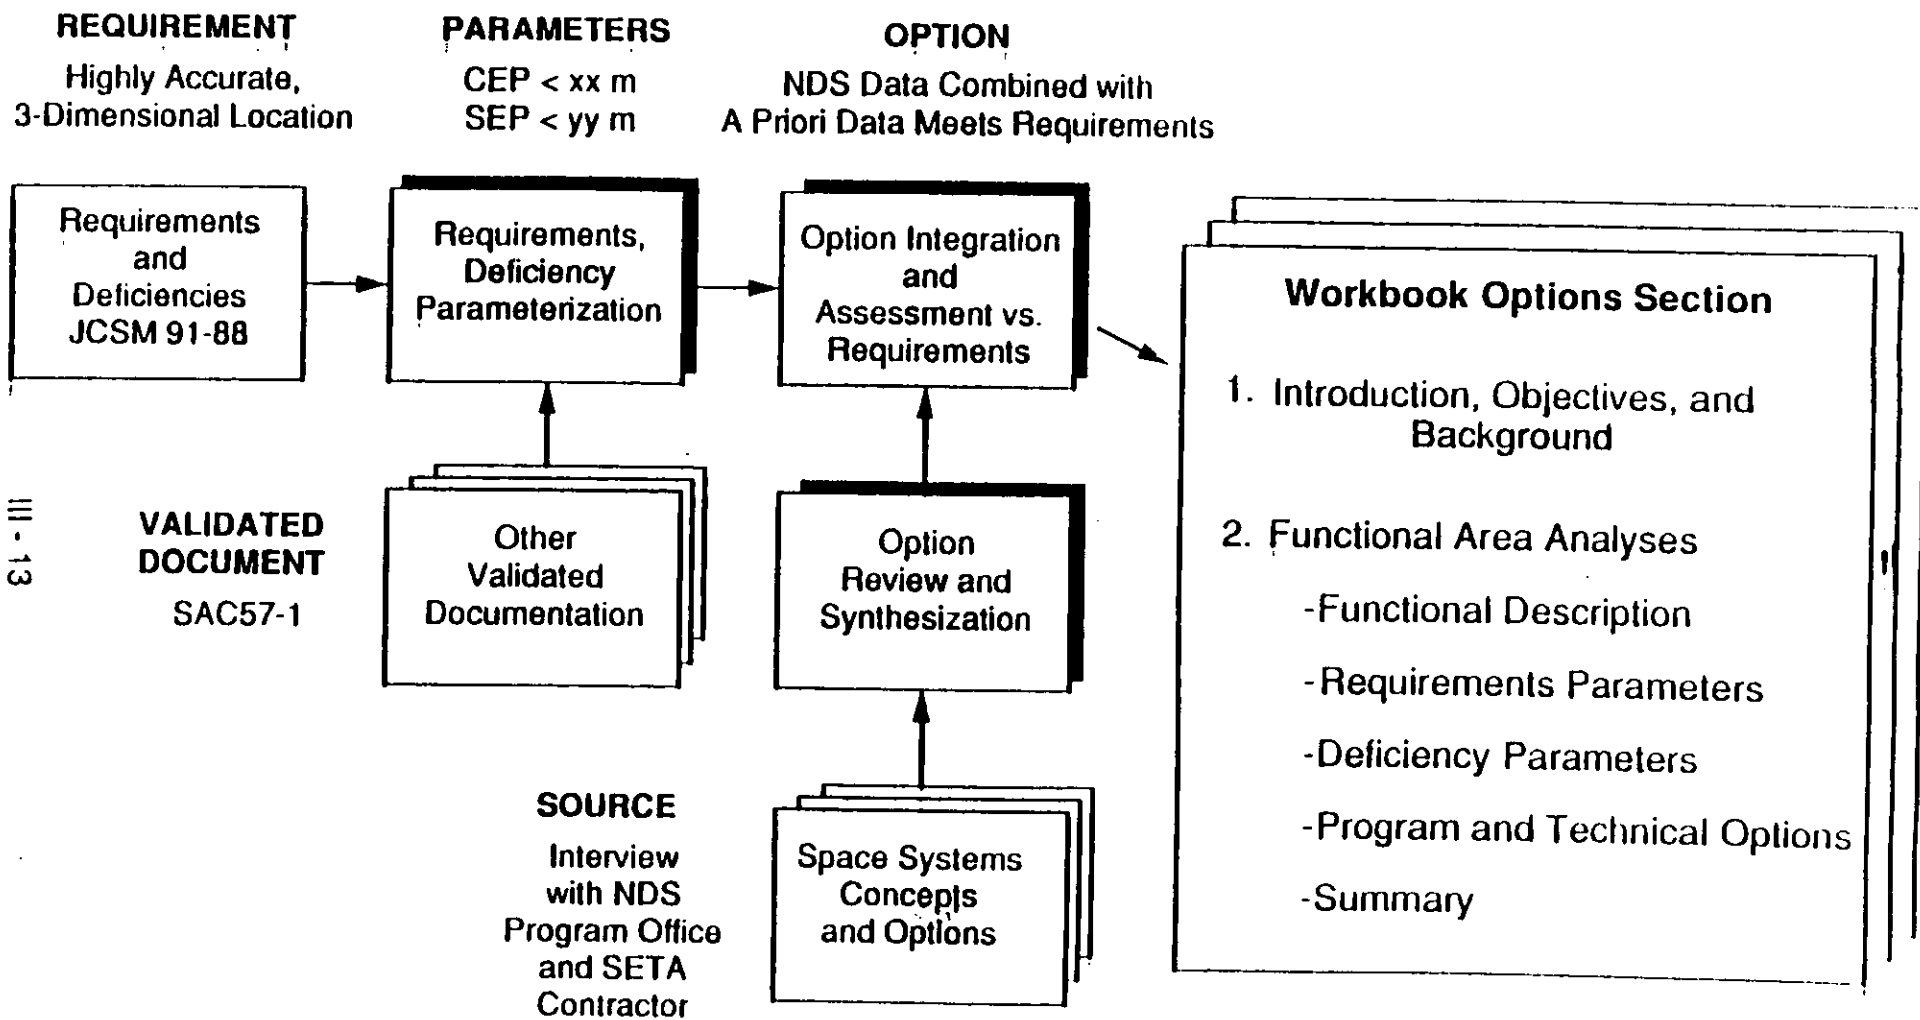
REQUIREMENT
Highly Accurate, 3-Dimensional Location

PARAMETERS
CEP < xx m
SEP < yy m

OPTION
NDS Data Combined with A Priori Data Meets Requirements

Requirements and Deficiencies JCSM 91-88

Requirements, Deficiency Parameterization

Option Integration and Assessment vs. Requirements

Workbook Options Section

1. Introduction, Objectives, and Background

2. Functional Area Analyses

-Functional Description

-Requirements Parameters

-Deficiency Parameters

-Program and Technical Options

-Summary

III - 13

VALIDATED DOCUMENT
SAC57-1

Other Validated Documentation

Option Review and Synthesization

SOURCE
Interview with NDS Program Office and SETA Contractor

Space Systems Concepts and Options